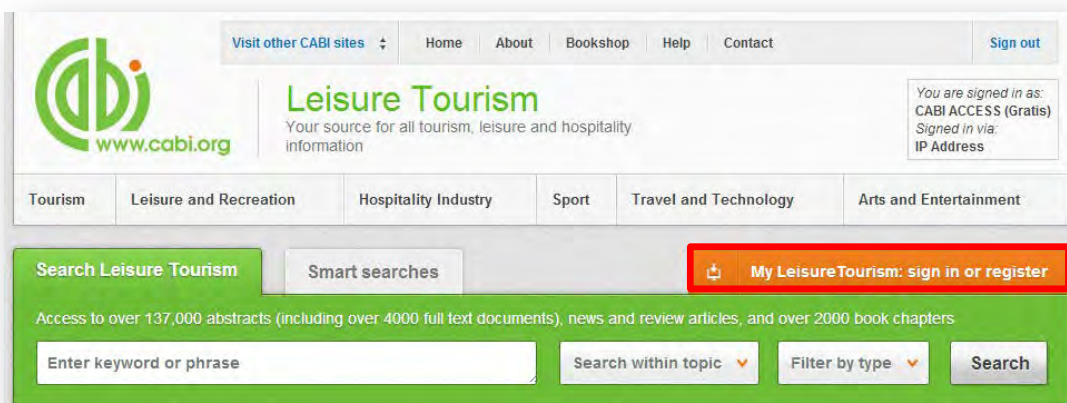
Visit other CABI sites
Home
About
Bookshop
Help
Contact
Sign out

www.cabi.org

Leisure Tourism
Your source for all tourism, leisure and hospitality information

You are signed in as:
CABI ACCESS (Gratis)
Signed in via:
IP Address

Tourism
Leisure and Recreation
Hospitality Industry
Sport
Travel and Technology
Arts and Entertainment

Search Leisure Tourism
Smart searches
My LeisureTourism: sign in or register

Access to over 137,000 abstracts (including over 4000 full text documents), news and review articles, and over 2000 book chapters

Enter keyword or phrase
Search within topic
Filter by type
Search